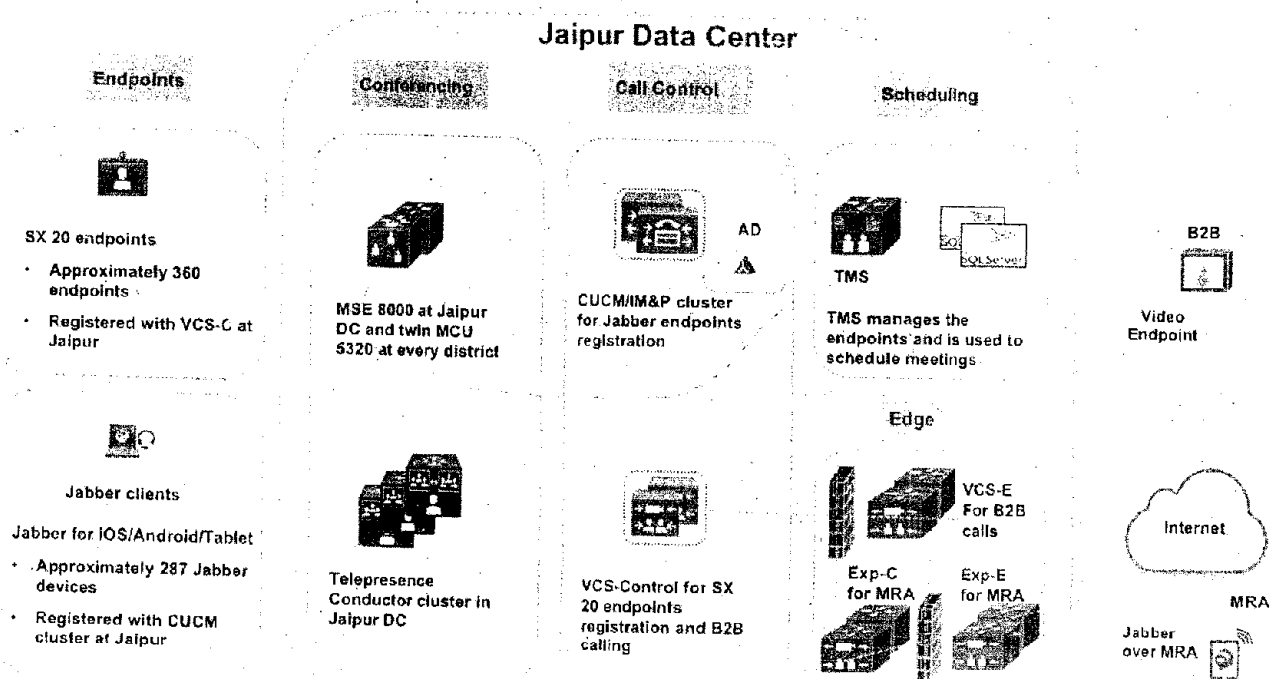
Jaipur Data Center

Endpoints

Conferencing

Call Control

Scheduling

SX 20 endpoints

- Approximately 360 endpoints
- Registered with VCS-C at Jaipur

MSE 8000 at Jaipur DC and twin MCU 5320 at every district

AD

CUCM/IM&P cluster for Jabber endpoints registration

TMS

SQL Server

TMS manages the endpoints and is used to schedule meetings

B2B

Video Endpoint

Edge

Jabber clients

Jabber for iOS/Android/Tablet

- Approximately 287 Jabber devices
- Registered with CUCM cluster at Jaipur

Telepresence Conductor cluster in Jaipur DC

VCS-Control for SX 20 endpoints registration and B2B calling

VCS-E For B2B calls

Exp-C for MRA

Exp-E for MRA

Internet

MRA

Jabber over MRA